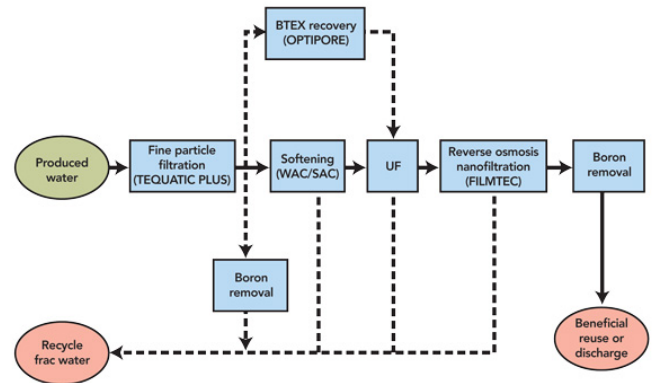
BTEX recovery (OPTIPORE)

Produced water

Fine particle filtration (TEQUATIC PLUS)

Softening (WAC/SAC)

UF

Reverse osmosis nanofiltration (FILMTEC)

Boron removal

Boron removal

Recycle frac water

Beneficial reuse or discharge